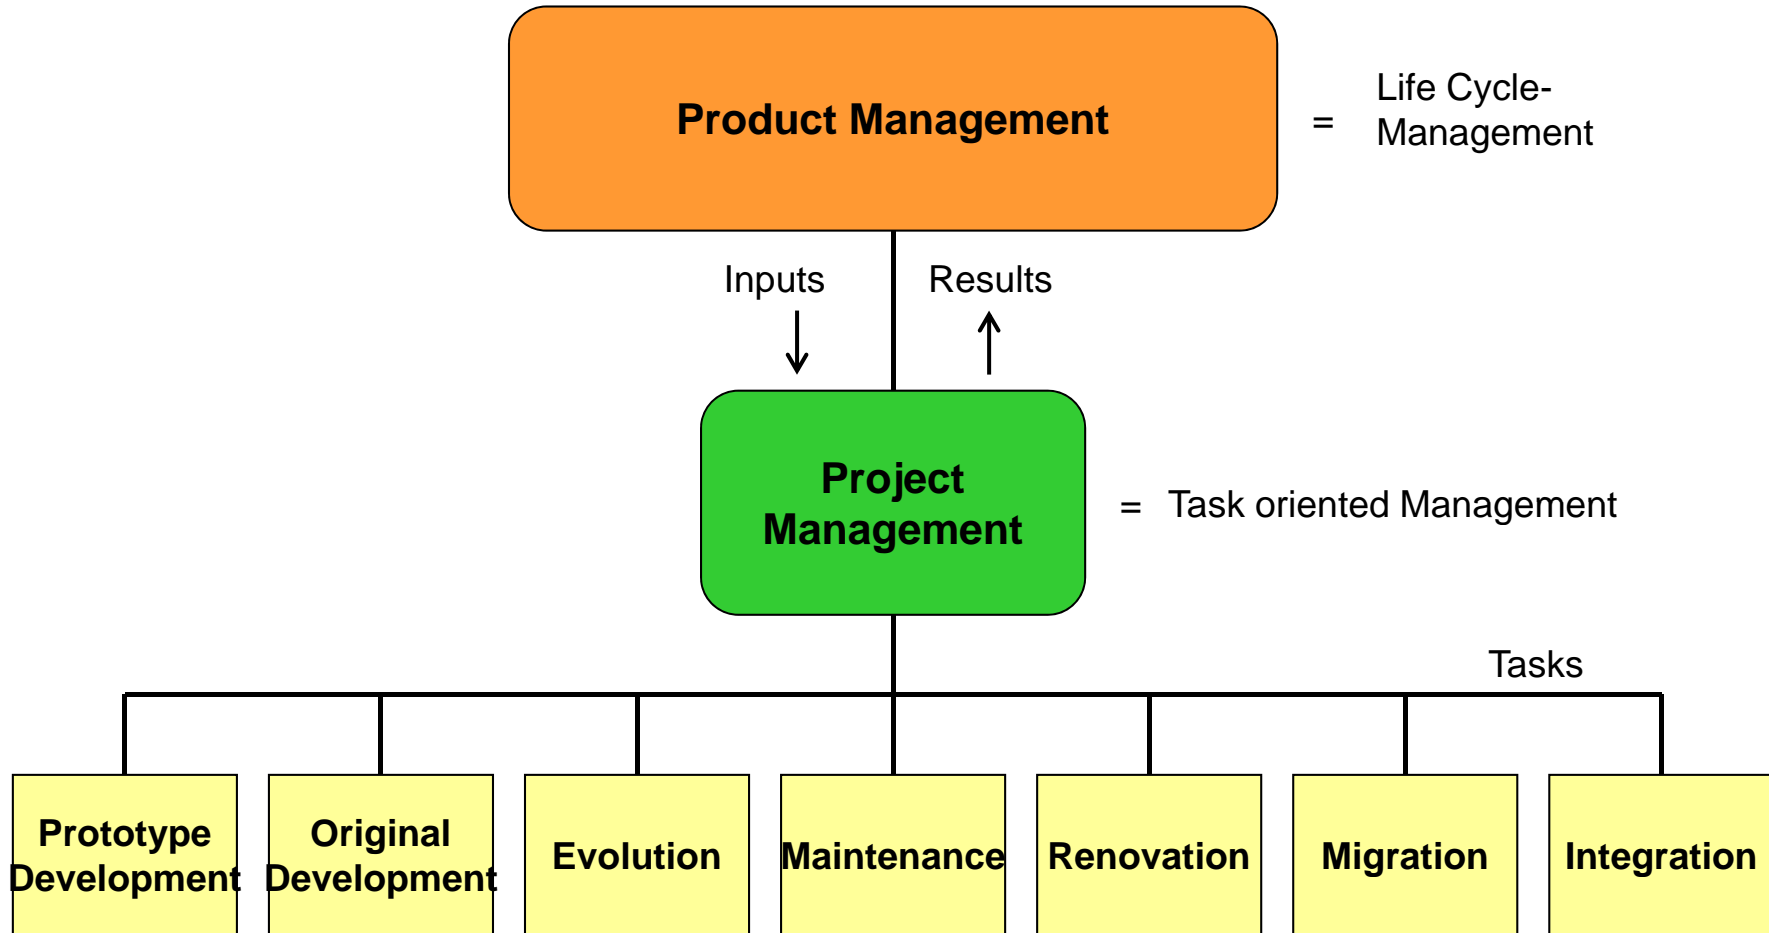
Product Management

= Life Cycle-Management

Inputs

Results

Project Management

= Task oriented Management

Tasks

Prototype Development

Original Development

Evolution

Maintenance

Renovation

Migration

Integration